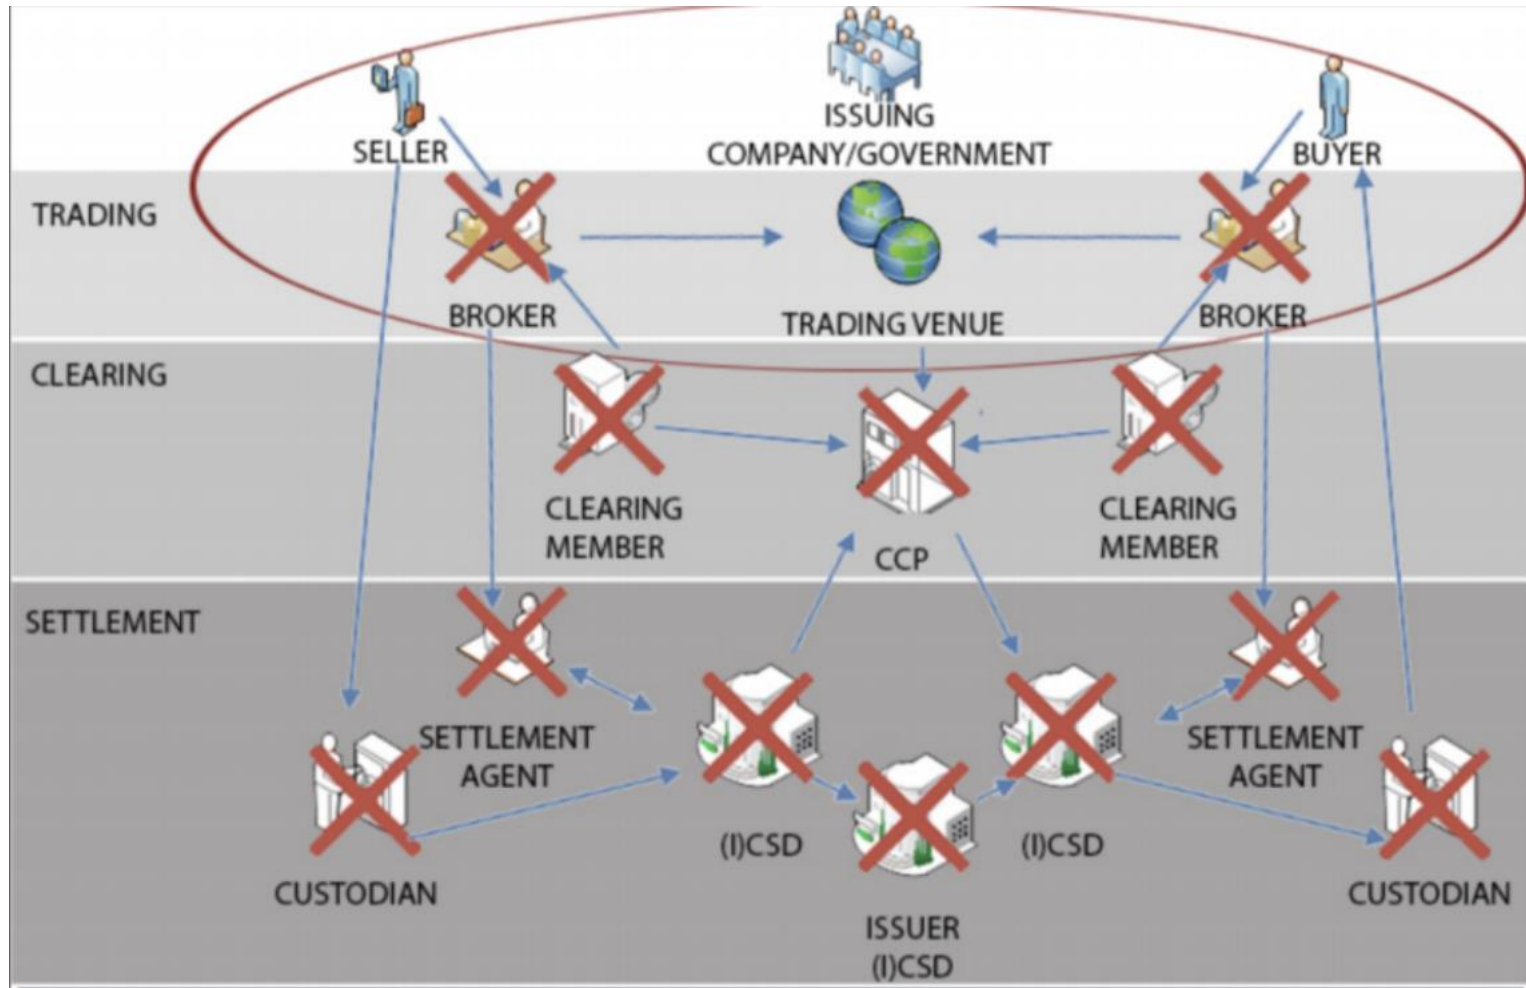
SELLER

ISSUING COMPANY/GOVERNMENT

BUYER

TRADING

BROKER

TRADING VENUE

BROKER

CLEARING

CLEARING MEMBER

CCP

CLEARING MEMBER

SETTLEMENT

SETTLEMENT AGENT

SETTLEMENT AGENT

CUSTODIAN

(I)CSD

(I)CSD

CUSTODIAN

ISSUER (I)CSD